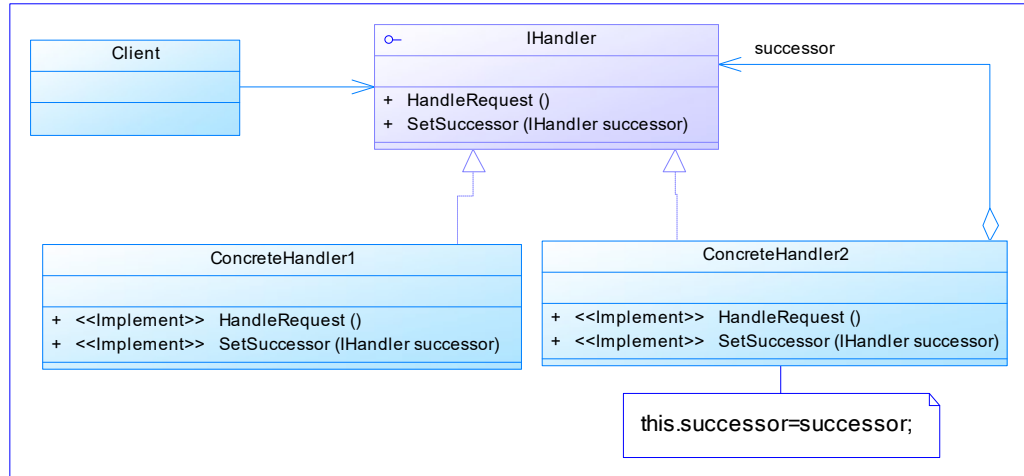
Client

IHandler

+ HandleRequest ()
+ SetSuccessor (IHandler successor)

successor

ConcreteHandler1

+ <<Implement>> HandleRequest ()
+ <<Implement>> SetSuccessor (IHandler successor)

ConcreteHandler2

+ <<Implement>> HandleRequest ()
+ <<Implement>> SetSuccessor (IHandler successor)

this.successor=successor;